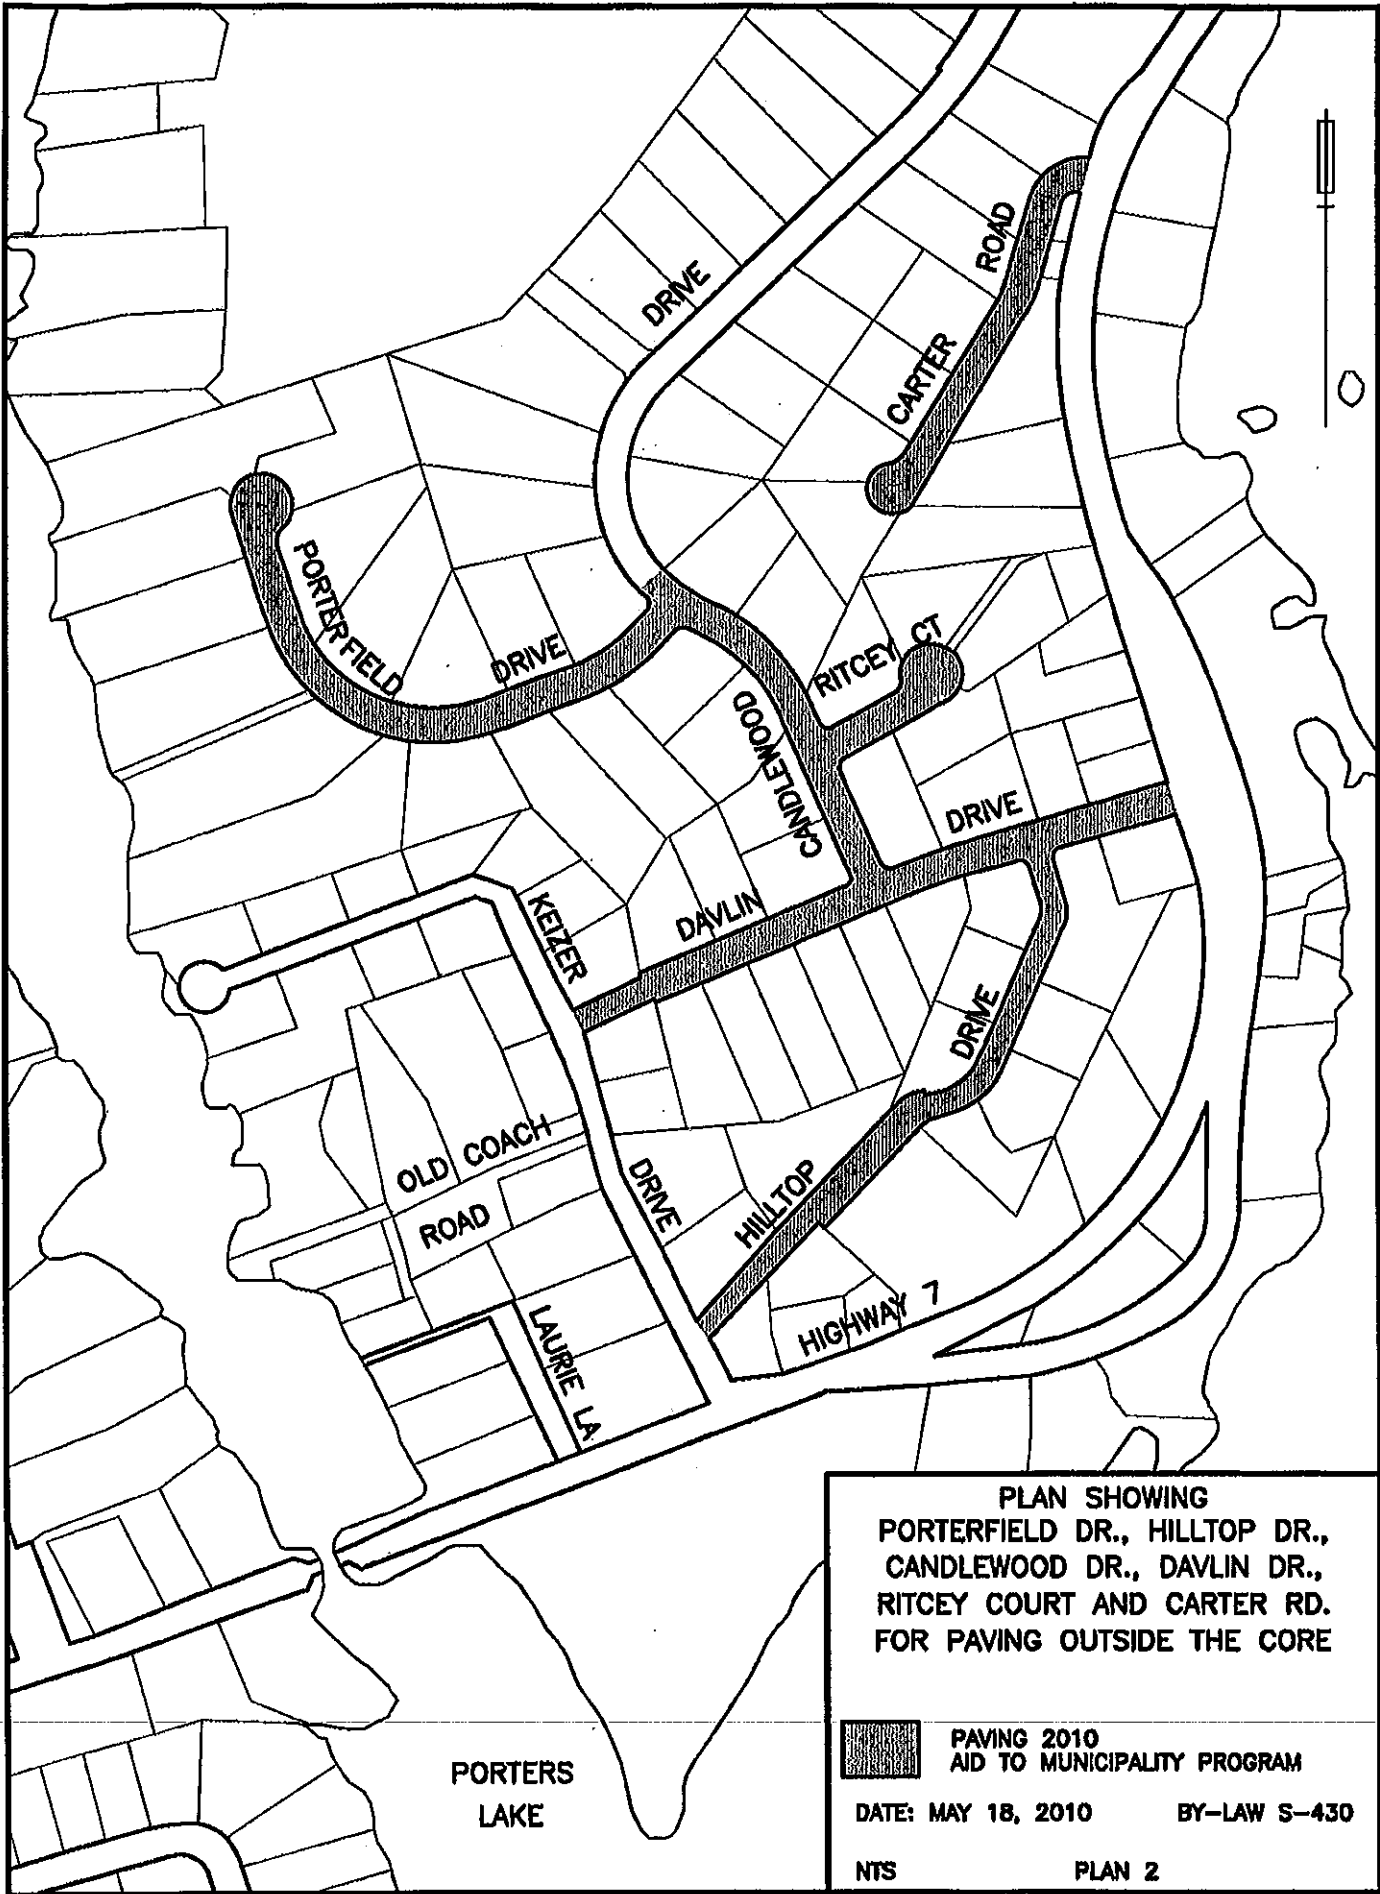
DRIVE
CARTER ROAD
PORTERFIELD DRIVE
RITCEY CT
CANDLEWOOD
DRIVE
DAVLIN
KEIZER
DRIVE
OLD COACH ROAD
DRIVE
HILLTOP
HIGHWAY 7
LAURIE LA.
PORTERS LAKE

PLAN SHOWING PORTERFIELD DR., HILLTOP DR., CANDLEWOOD DR., DAVLIN DR., RITCEY COURT AND CARTER RD. FOR PAVING OUTSIDE THE CORE

PAVING 2010
AID TO MUNICIPALITY PROGRAM

DATE: MAY 18, 2010 BY-LAW S-430

NTS PLAN 2